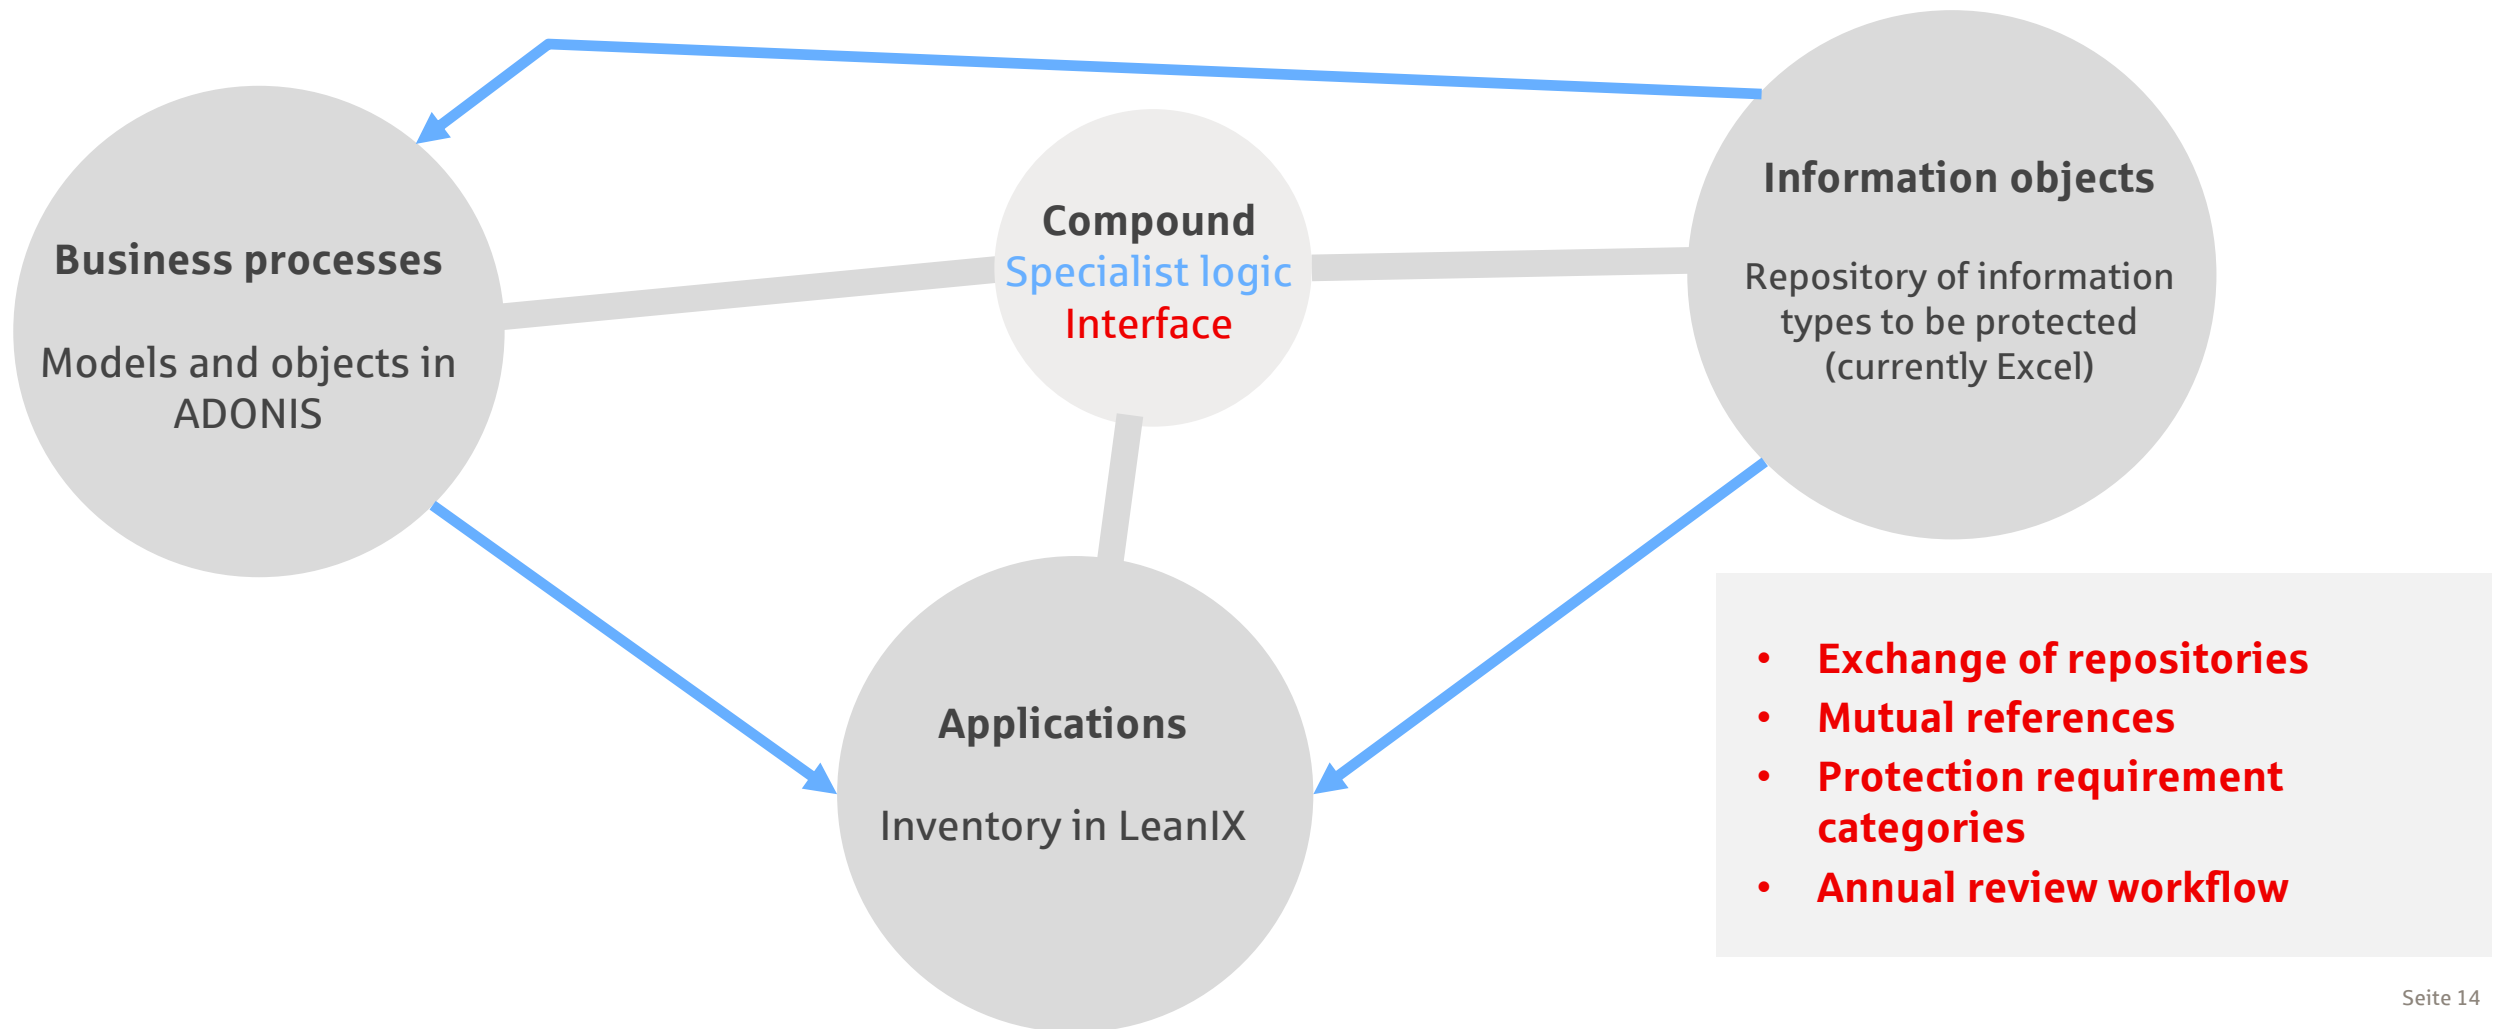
Business processes

Models and objects in ADONIS

Compound
Specialist logic
Interface

Information objects

Repository of information types to be protected (currently Excel)

Applications

Inventory in LeanIX

- Exchange of repositories
- Mutual references
- Protection requirement categories
- Annual review workflow

Seite 14